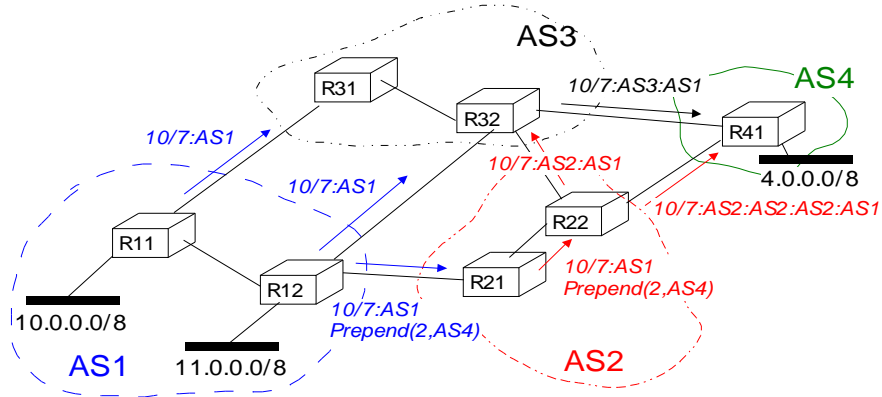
AS3

R31

R32

10/7:AS3:AS1

AS4

R41

10/7:AS1

10/7:AS2:AS1

4.0.0.0/8

10/7:AS1

R22

10/7:AS2:AS2:AS2:AS1

R11

R12

R21

10/7:AS1
Prepend(2,AS4)

10.0.0.0/8

10/7:AS1
Prepend(2,AS4)

AS1

11.0.0.0/8

AS2